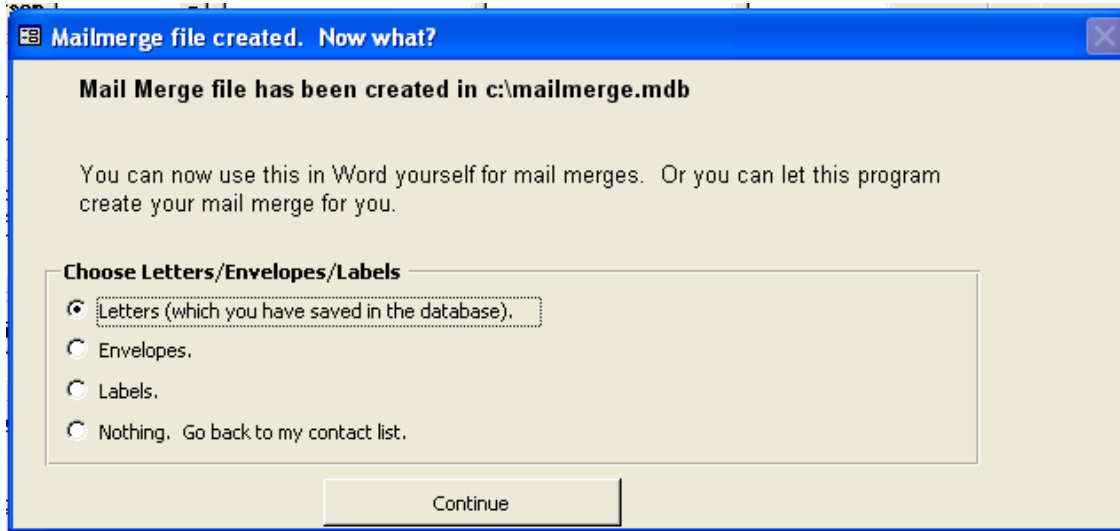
Mailmerge file created.  Now what?

Mail Merge file has been created in c:\mailmerge.mdb

You can now use this in Word yourself for mail merges.  Or you can let this program create your mail merge for you.

Choose Letters/Envelopes/Labels

Letters (which you have saved in the database).

Envelopes.

Labels.

Nothing.  Go back to my contact list.

Continue